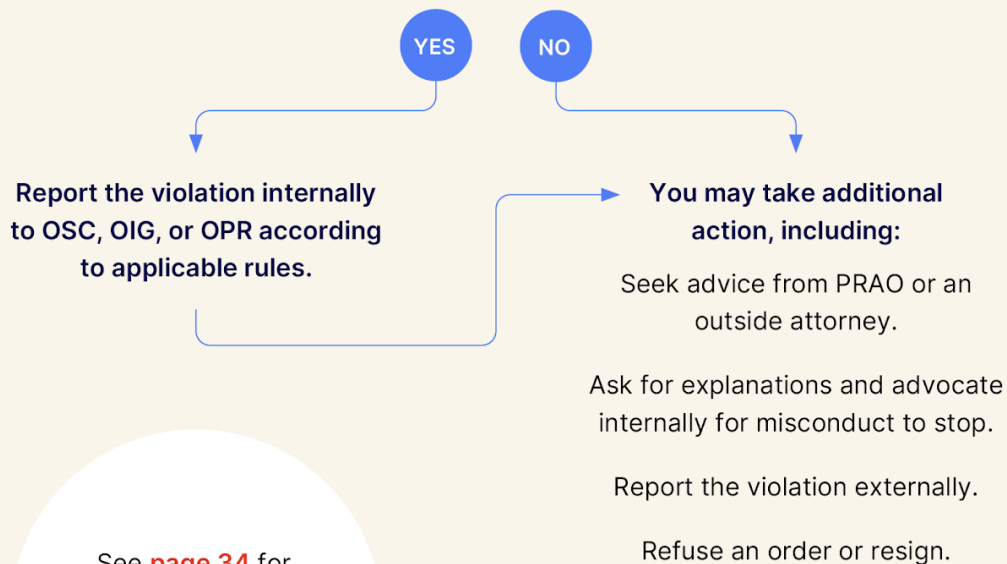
YES

NO

Report the violation internally to OSC, OIG, or OPR according to applicable rules.

You may take additional action, including:

Seek advice from PRAO or an outside attorney.

Ask for explanations and advocate internally for misconduct to stop.

Report the violation externally.

Refuse an order or resign.

See page 34 for